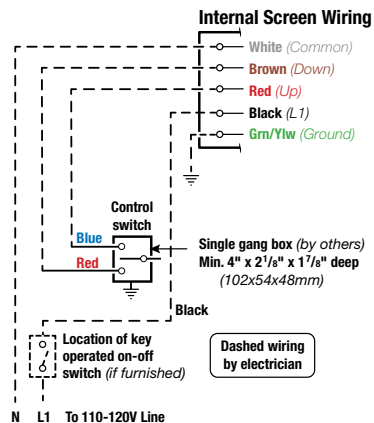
Internal Screen Wiring

White (Common)
Brown (Down)
Red (Up)
Black (L1)
Grn/Ylw (Ground)

Control switch
Blue
Red

Single gang box (by others) Min. 4" x $2^1/_8$" x $1^7/_8$" deep (102x54x48mm)

Black

Location of key operated on-off switch (if furnished)

Dashed wiring by electrician

N L1 To 110-120V Line